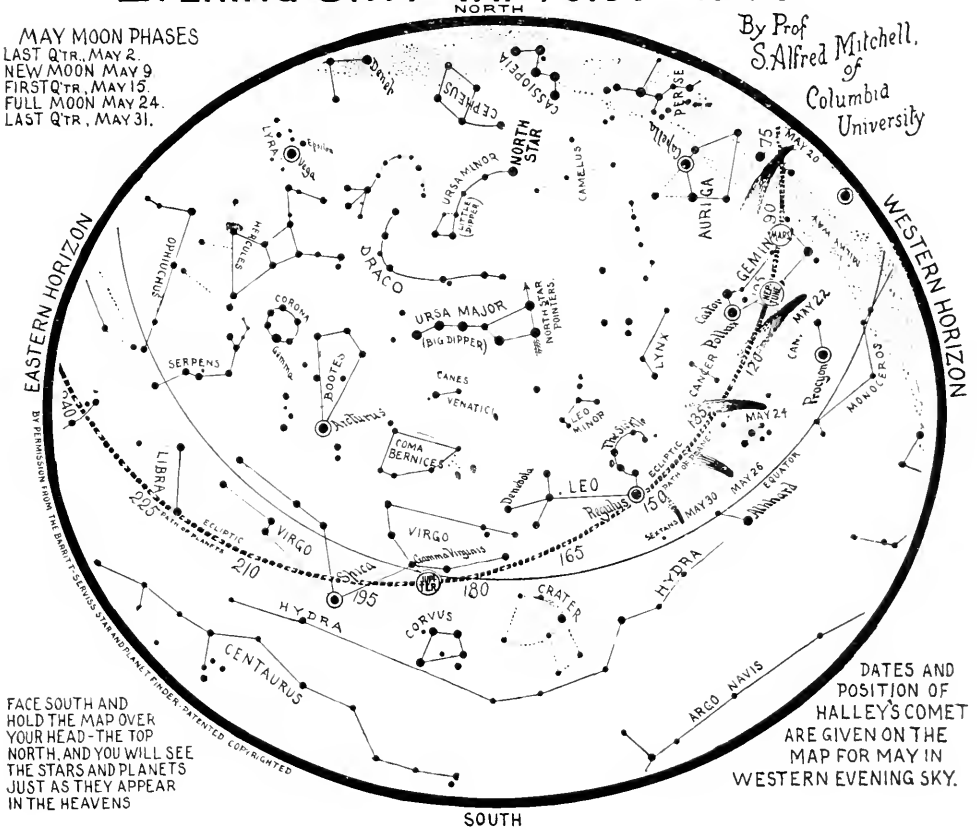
NORTH

MAY MOON PHASES
LAST Q'TR., MAY 2.
NEW MOON MAY 9.
FIRST Q'TR., MAY 15.
FULL MOON MAY 24.
LAST Q'TR., MAY 31.

By Prof S. Alfred Mitchell, of Columbia University

CASSIOPEIA
CEPHEUS
PERSEUS
Capella
LYRA
Vega
URSA MINOR
(LITTLE DIPPER)
NORTH STAR
CAMELUS
AURIGA
HERCULES
OPHIUCHUS
DRACO
MAY 20
75
90
MARS
MILKY WAY
GEMINI
Castor
Pollux
NEPTUNE
URSA MAJOR
(BIG DIPPER)
NORTH STAR POINTERS
CORONA
Gemma
SERPENS
BOOTES
Arcturus
CANES VENATICI
LYNX
CANCER
120
CAN. MIN.
MAY 22
Procyon
MONOCEROS
LEO MINOR
135
MAY 24
COMA BERNICES
The Sickle
LEO
Denebola
Regulus
150
ECLIPTIC
PATH OF PLANETS
MAY 26
MAY 30
SEXTANS
EQUATOR
Alphard
LIBRA
225
240
ECLIPTIC
PATH OF PLANETS
VIRGO
VIRGO
Gamma Virginis
210
Spica
195
JUPITER
180
165
CRATER
HYDRA
HYDRA
CORVUS
CENTAURUS
ARGO NAVIS

EASTERN HORIZON
WESTERN HORIZON

BY PERMISSION FROM THE BARRITT-SERVISS STAR AND PLANET FINDER. PATENTED COPYRIGHTED

FACE SOUTH AND HOLD THE MAP OVER YOUR HEAD-THE TOP NORTH, AND YOU WILL SEE THE STARS AND PLANETS JUST AS THEY APPEAR IN THE HEAVENS

DATES AND POSITION OF HALLEY'S COMET ARE GIVEN ON THE MAP FOR MAY IN WESTERN EVENING SKY.

SOUTH